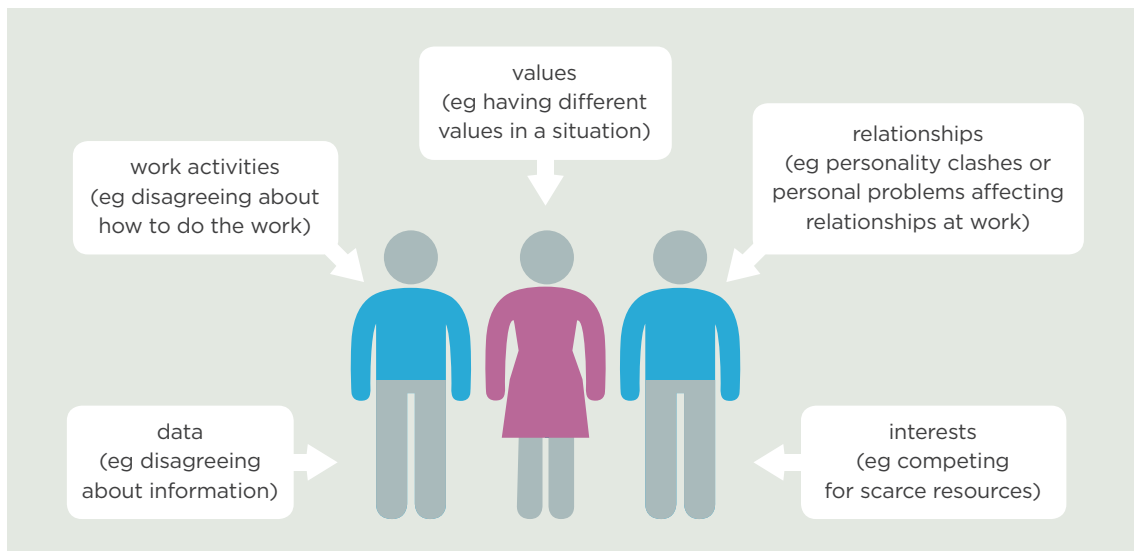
values
(eg having different values in a situation)

work activities
(eg disagreeing about how to do the work)

relationships
(eg personality clashes or personal problems affecting relationships at work)

data
(eg disagreeing about information)

interests
(eg competing for scarce resources)